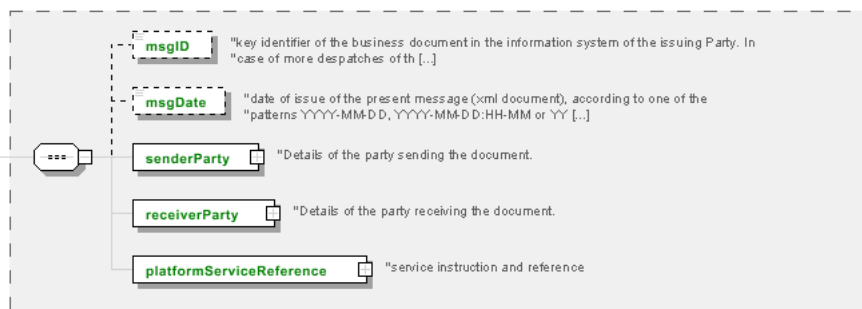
msgID "key identifier of the business document in the information system of the issuing Party. In "case of more despatches of th [...]

msgDate "date of issue of the present message (xml document), according to one of the "patterns YYYY-MM-DD, YYYY-MM-DD:HH-MM or YY [...]

senderParty "Details of the party sending the document.

receiverParty "Details of the party receiving the document.

platformServiceReference "service instruction and reference